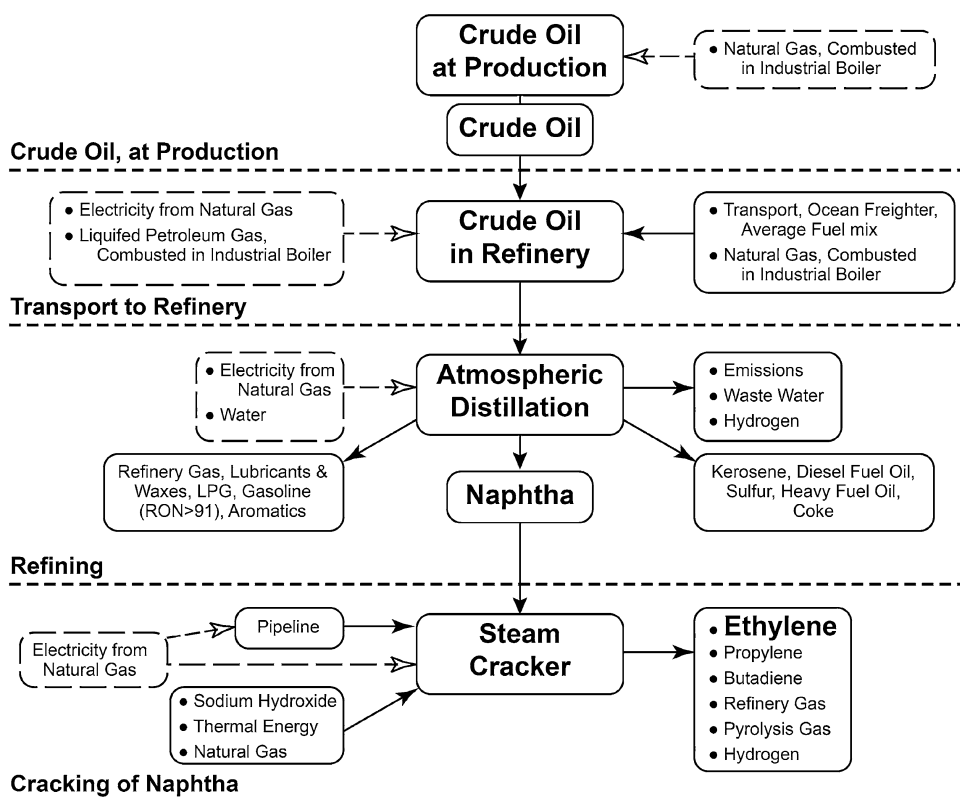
Crude Oil at Production

• Natural Gas, Combusted in Industrial Boiler

Crude Oil

Crude Oil, at Production

• Electricity from Natural Gas
• Liquifed Petroleum Gas, Combusted in Industrial Boiler

Crude Oil in Refinery

• Transport, Ocean Freighter, Average Fuel mix
• Natural Gas, Combusted in Industrial Boiler

Transport to Refinery

• Electricity from Natural Gas
• Water

Atmospheric Distillation

• Emissions
• Waste Water
• Hydrogen

Refinery Gas, Lubricants & Waxes, LPG, Gasoline (RON>91), Aromatics

Naphtha

Kerosene, Diesel Fuel Oil, Sulfur, Heavy Fuel Oil, Coke

Refining

Pipeline

Electricity from Natural Gas

Steam Cracker

• Ethylene
• Propylene
• Butadiene
• Refinery Gas
• Pyrolysis Gas
• Hydrogen

• Sodium Hydroxide
• Thermal Energy
• Natural Gas

Cracking of Naphtha